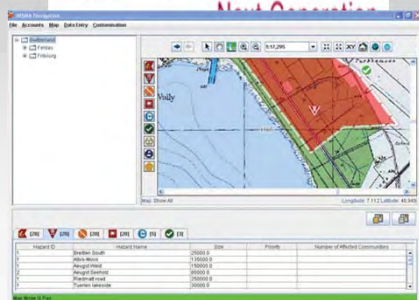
Next Generation

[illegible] Navigator

File Accounts Map Data Entry Customization

Switzerland
Fribourg
Fribourg

1:51,295

Vully

Map: Show All

Longitude: 7.112 Latitude: 46.949

[29] [29] [29] [29] [29] [1] [3]

| Hazard ID | Hazard Name | Size | Priority | Number of Affected Communities |
|---|---|---|---|---|
| 1 | Breiten South | 20000.0 | | |
| 2 | Alba Mono | 150000.0 | | |
| 3 | Neugut Wald | 10000.0 | | |
| 4 | Neugut Seefeld | 80000.0 | | |
| 5 | Redmatt road | 350000.0 | | |
| 6 | Tuerlen lakeside | 25000.0 | | |

Map Mode is Pan